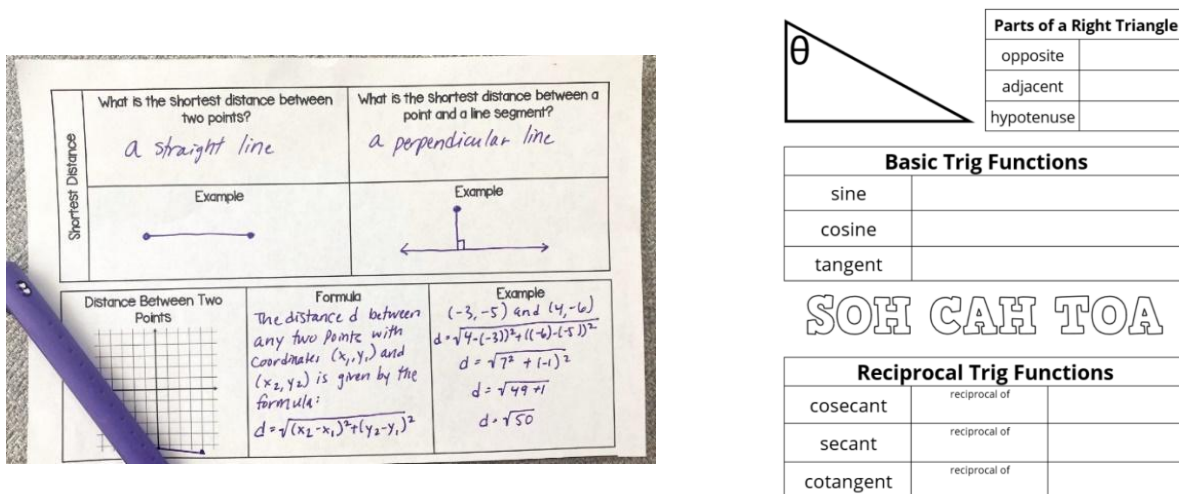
Shortest Distance

| What is the shortest distance between two points? | What is the shortest distance between a point and a line segment? |
|---|---|
| a straight line | a perpendicular line |
| Example | Example |

| Distance Between Two Points | Formula | Example |
|---|---|---|
| | The distance d between any two points with coordinates $(x_1, y_1)$ and $(x_2, y_2)$ is given by the formula: $d=\sqrt{(x_2-x_1)^2+(y_2-y_1)^2}$ | $(-3,-5)$ and $(4,-6)$ $d=\sqrt{4-(-3))^2+((-6)-(-5))^2}$ $d=\sqrt{7^2+(-1)^2}$ $d=\sqrt{49+1}$ $d=\sqrt{50}$ |

θ

| Parts of a Right Triangle | |
|---|---|
| opposite | |
| adjacent | |
| hypotenuse | |

| Basic Trig Functions | |
|---|---|
| sine | |
| cosine | |
| tangent | |

SOH CAH TOA

| Reciprocal Trig Functions | | |
|---|---|---|
| cosecant | reciprocal of | |
| secant | reciprocal of | |
| cotangent | reciprocal of | |